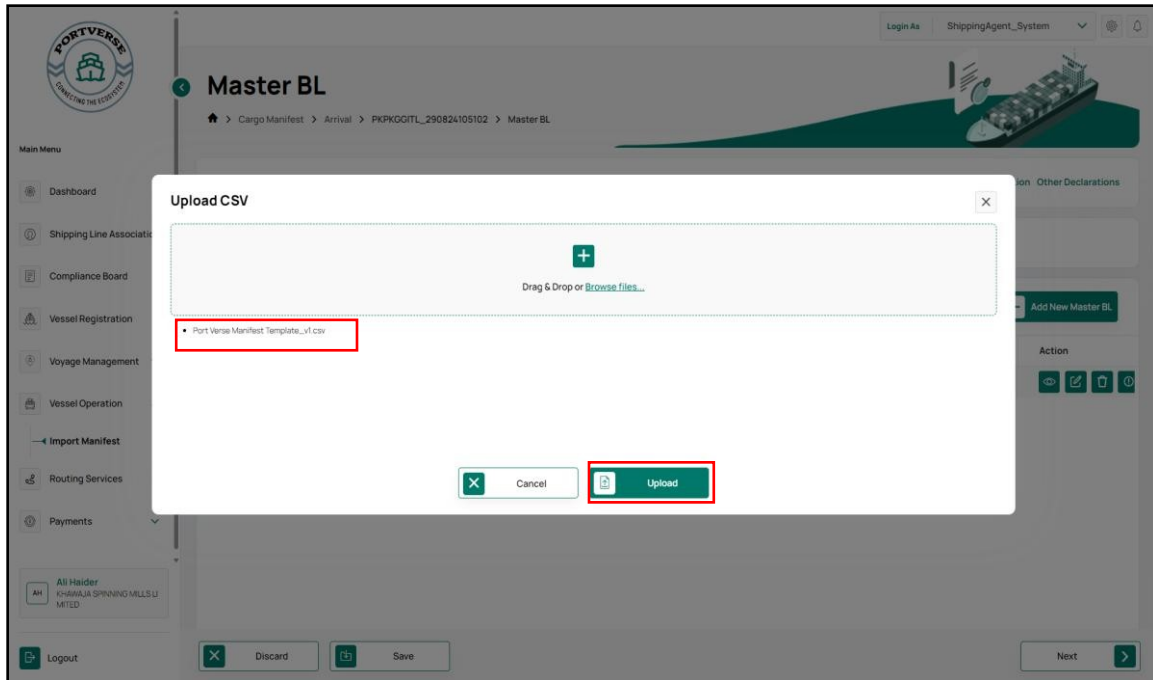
PORTVERSE
CONNECTING THE ECOSYSTEM

Login As ShippingAgent_System

Master BL

> Cargo Manifest > Arrival > PKPKGGITL_290824105102 > Master BL

Main Menu

Dashboard

Shipping Line Associatio

Compliance Board

Vessel Registration

Voyage Management

Vessel Operation

Import Manifest

Routing Services

Payments

AH Ali Haider KHAWAJA SPINNING MILLS LIMITED

Logout

ion Other Declarations

Add New Master BL

Action

Upload CSV

Drag & Drop or Browse files...

• Port Verse Manifest Template_v1.csv

Cancel

Upload

Discard

Save

Next